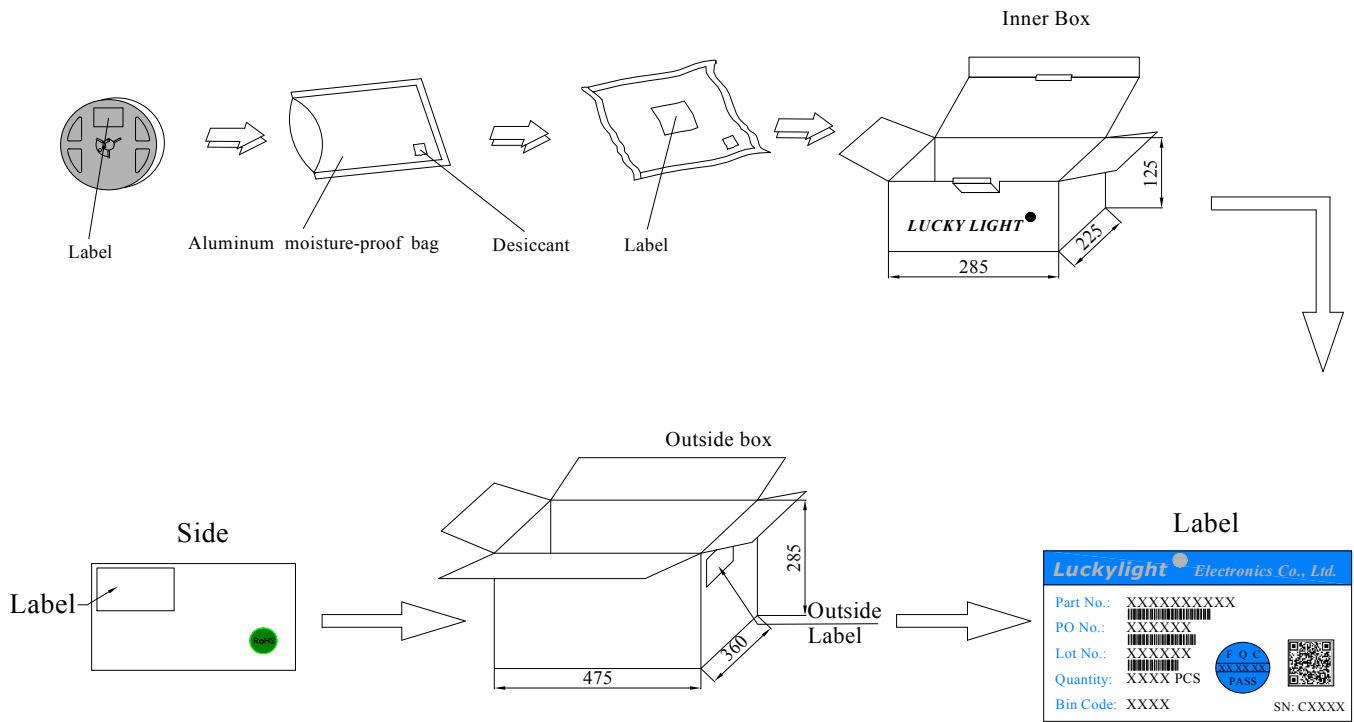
Inner Box

Label

Aluminum moisture-proof bag

Desiccant

Label

LUCKY LIGHT

125

225

285

Outside box

Side

Label

RoHS

285

Outside Label

360

475

Label

Luckylight Electronics Co., Ltd.

Part No.: XXXXXXXXXX

PO No.: XXXXXX

Lot No.: XXXXXX

Quantity: XXXX PCS

F Q C
XXXXXX
PASS

Bin Code: XXXX

SN: CXXXX